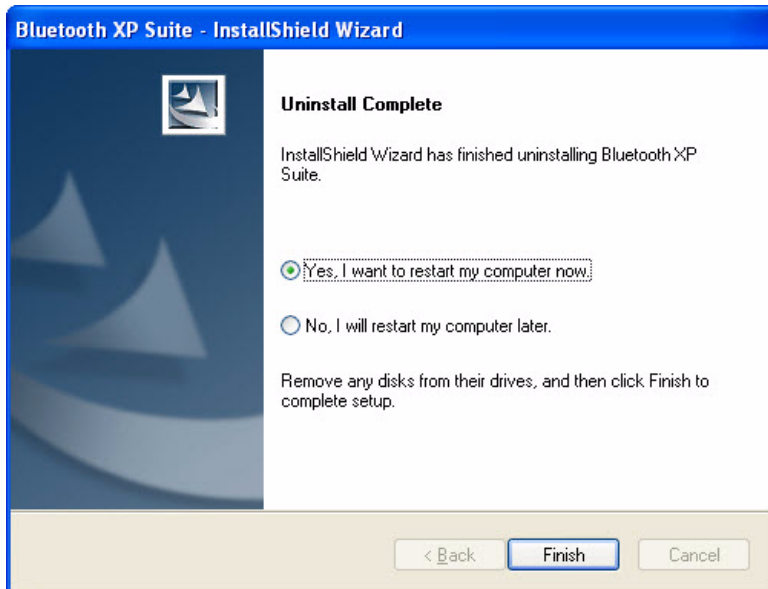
Bluetooth XP Suite - InstallShield Wizard

Uninstall Complete

InstallShield Wizard has finished uninstalling Bluetooth XP Suite.

Yes, I want to restart my computer now.

No, I will restart my computer later.

Remove any disks from their drives, and then click Finish to complete setup.

< Back
Finish
Cancel